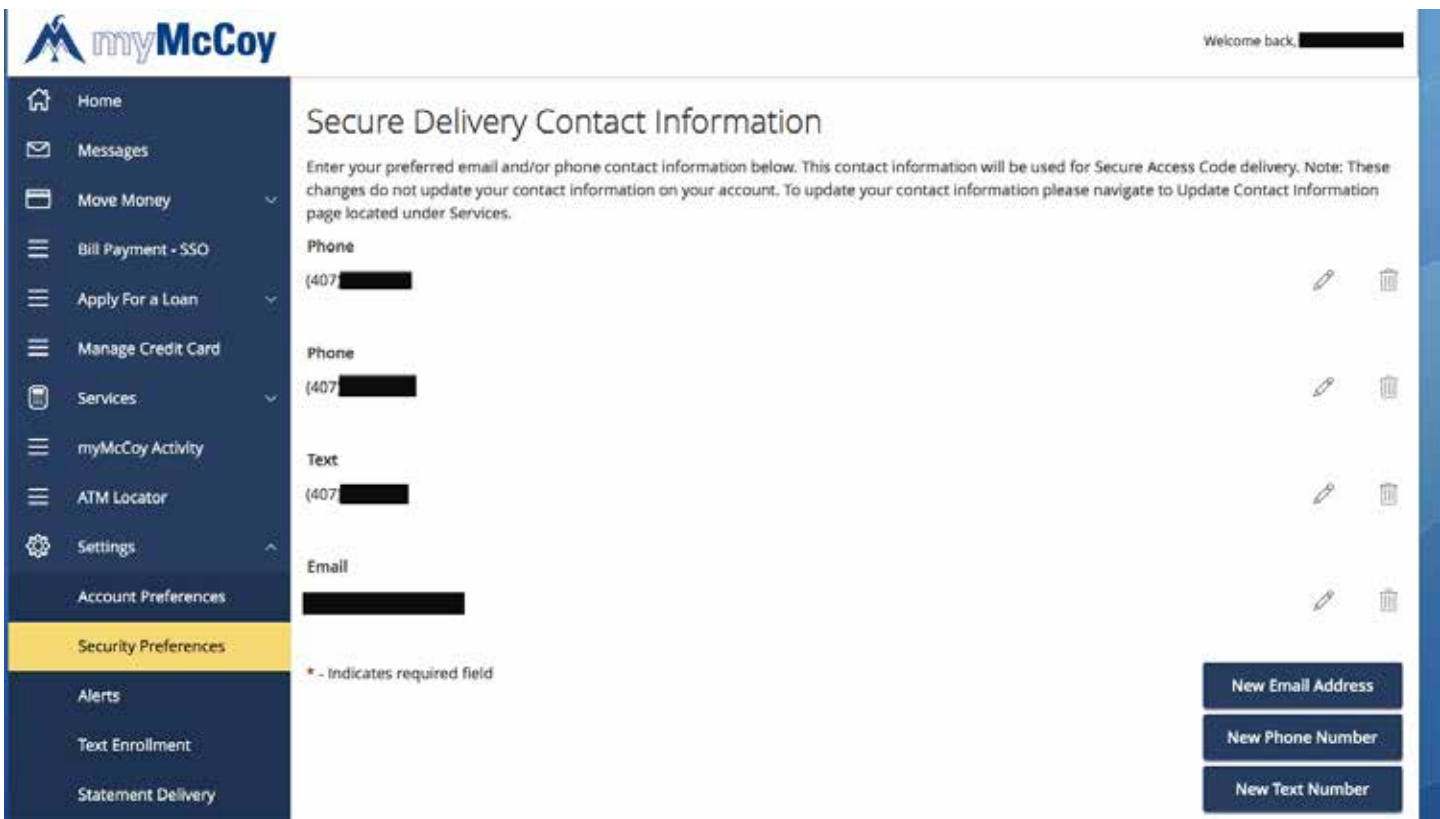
myMcCoy

Welcome back, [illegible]

Home
Messages
Move Money
Bill Payment - SSO
Apply For a Loan
Manage Credit Card
Services
myMcCoy Activity
ATM Locator
Settings
Account Preferences
Security Preferences
Alerts
Text Enrollment
Statement Delivery

Secure Delivery Contact Information

Enter your preferred email and/or phone contact information below. This contact information will be used for Secure Access Code delivery. Note: These changes do not update your contact information on your account. To update your contact information please navigate to Update Contact Information page located under Services.

Phone
(407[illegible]

Phone
(407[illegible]

Text
(407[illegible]

Email
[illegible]

* - Indicates required field

New Email Address
New Phone Number
New Text Number